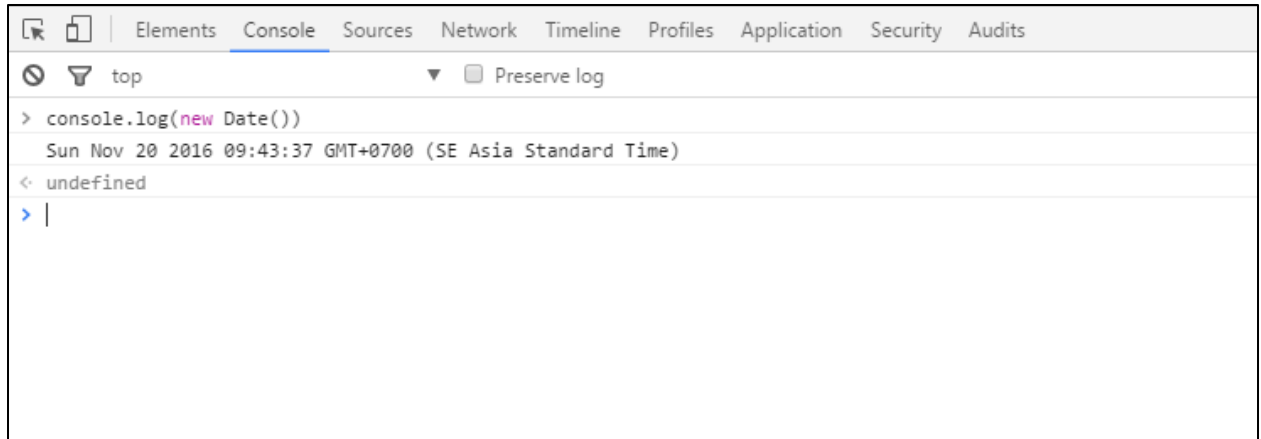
Elements Console Sources Network Timeline Profiles Application Security Audits

top ▼ Preserve log

> console.log(new Date())

Sun Nov 20 2016 09:43:37 GMT+0700 (SE Asia Standard Time)

<· undefined

>